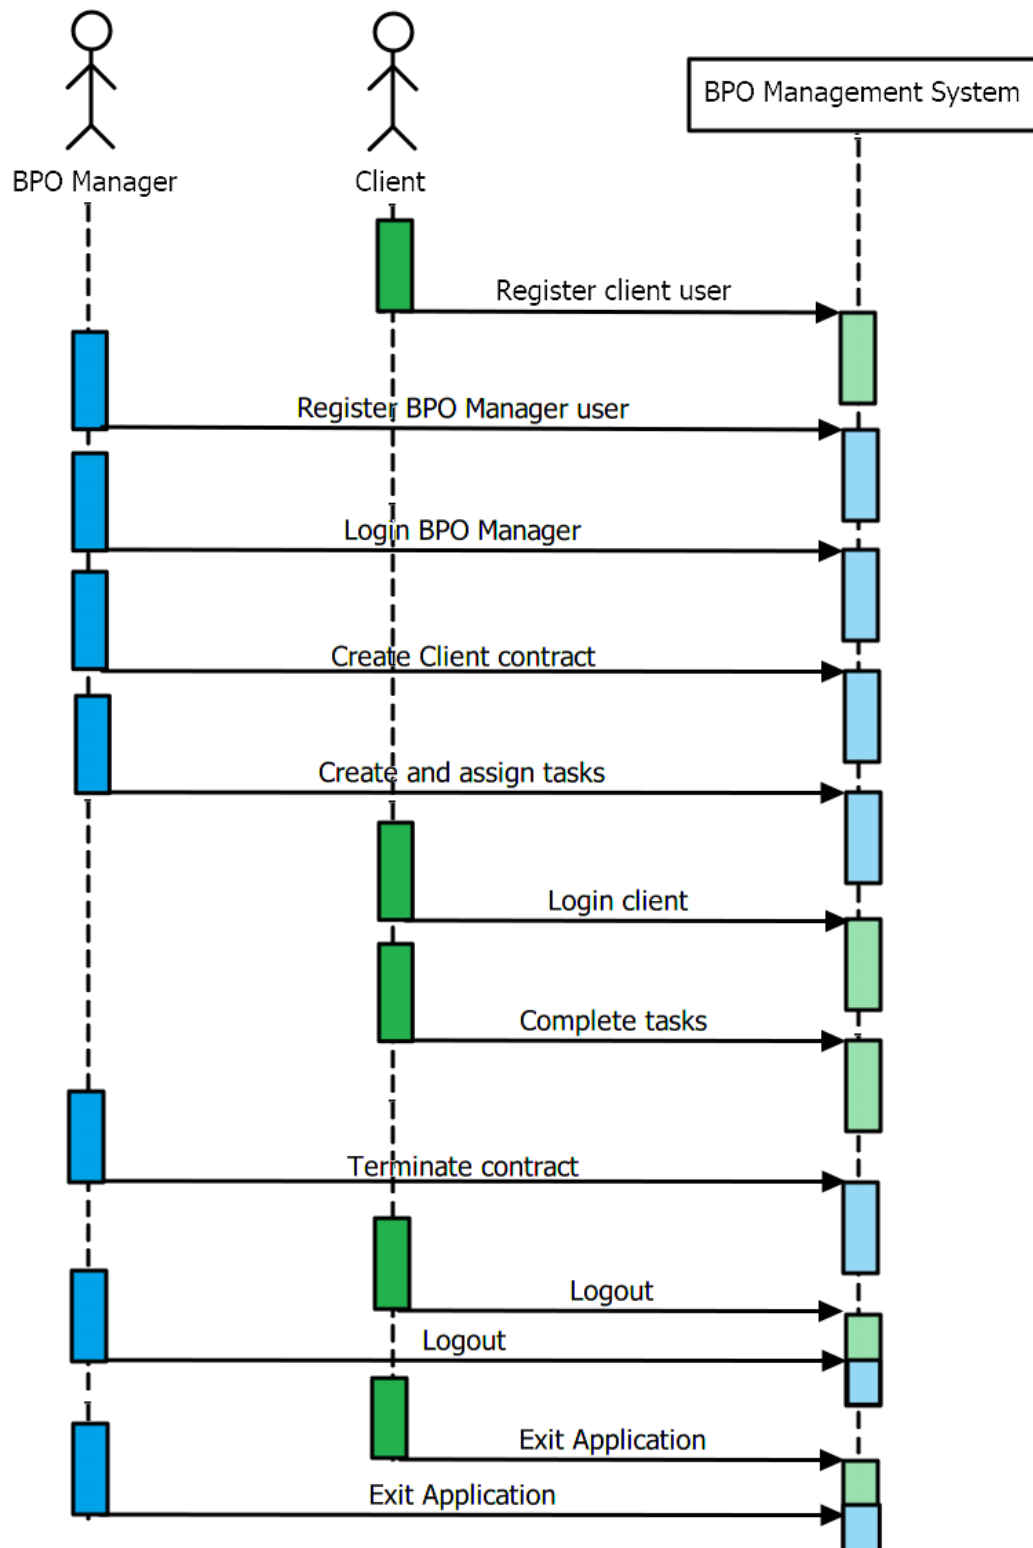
BPO Manager

Client

BPO Management System

Register client user

Register BPO Manager user

Login BPO Manager

Create Client contract

Create and assign tasks

Login client

Complete tasks

Terminate contract

Logout

Logout

Exit Application

Exit Application